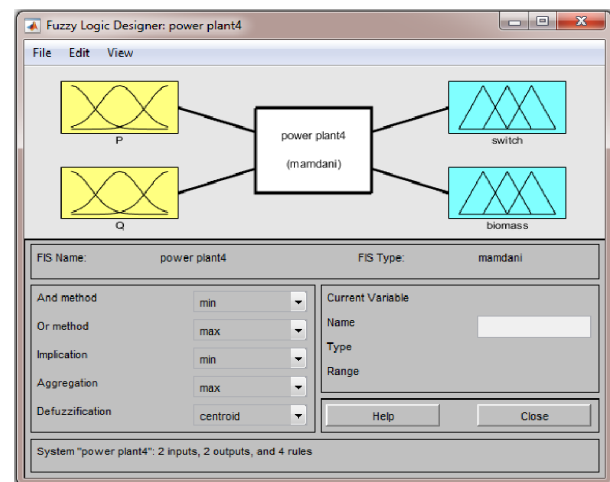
Fuzzy Logic Designer: power plant4

File Edit View

P

Q

power plant4

(mamdani)

switch

biomass

FIS Name: power plant4

FIS Type: mamdani

And method min

Or method max

Implication min

Aggregation max

Defuzzification centroid

Current Variable

Name

Type

Range

Help

Close

System "power plant4": 2 inputs, 2 outputs, and 4 rules